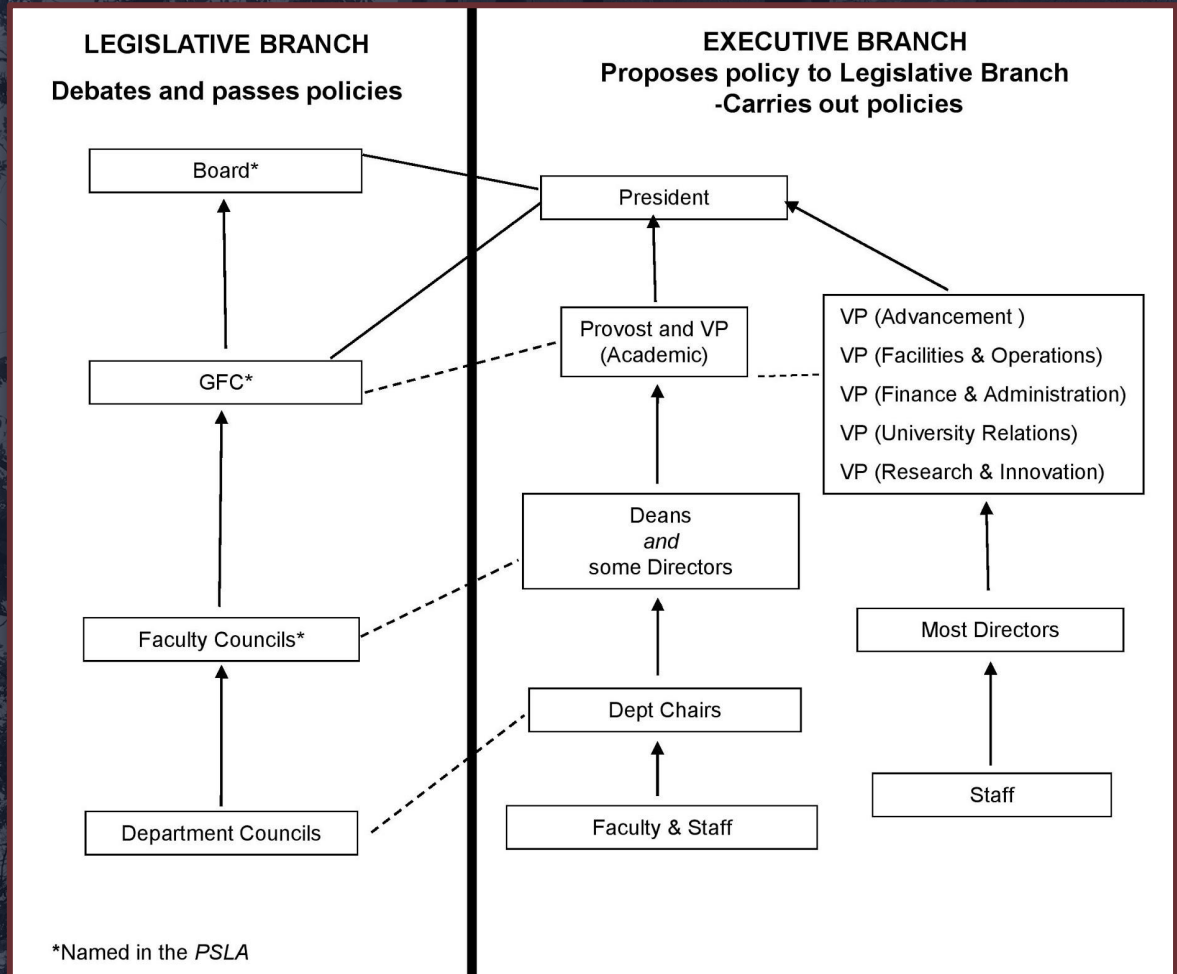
LEGISLATIVE BRANCH
Debates and passes policies

EXECUTIVE BRANCH
Proposes policy to Legislative Branch
-Carries out policies

Board*

President

Provost and VP
(Academic)

VP (Advancement )
VP (Facilities & Operations)
VP (Finance & Administration)
VP (University Relations)
VP (Research & Innovation)

GFC*

Deans
*and*
some Directors

Faculty Councils*

Most Directors

Dept Chairs

Staff

Faculty & Staff

Department Councils

*Named in the *PSLA*